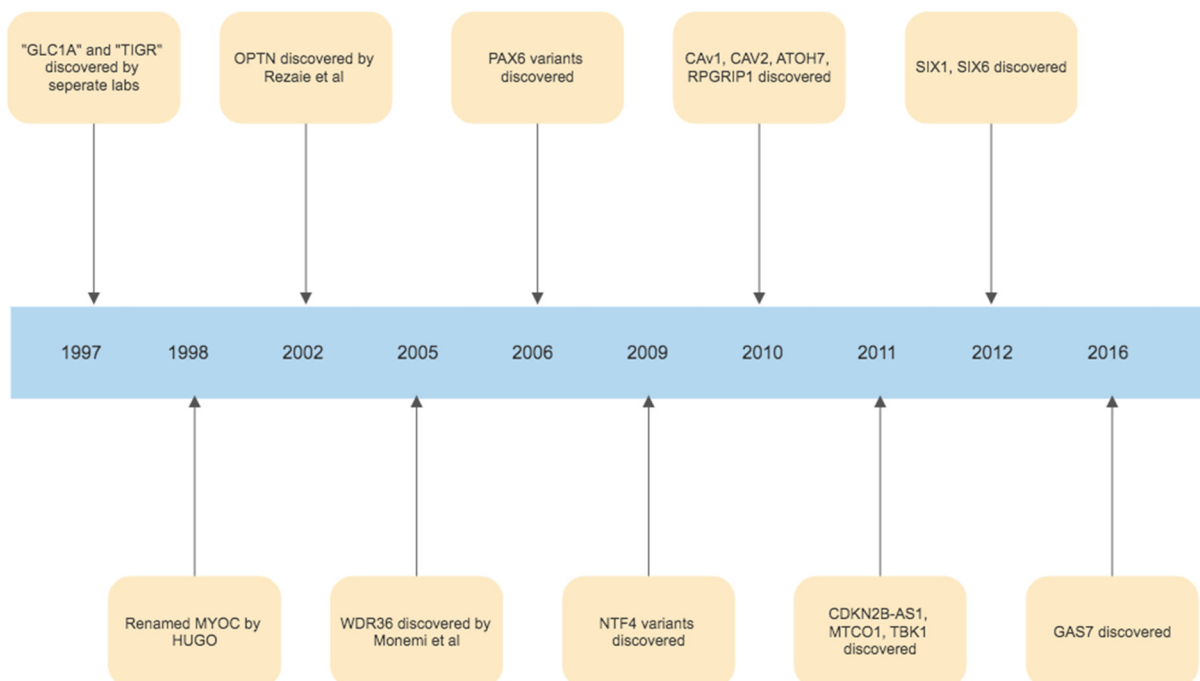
"GLC1A" and "TIGR" discovered by seperate labs

OPTN discovered by Rezaie et al

PAX6 variants discovered

CAv1, CAV2, ATOH7, RPGRIP1 discovered

SIX1, SIX6 discovered

1997 1998 2002 2005 2006 2009 2010 2011 2012 2016

Renamed MYOC by HUGO

WDR36 discovered by Monemi et al

NTF4 variants discovered

CDKN2B-AS1, MTCO1, TBK1 discovered

GAS7 discovered